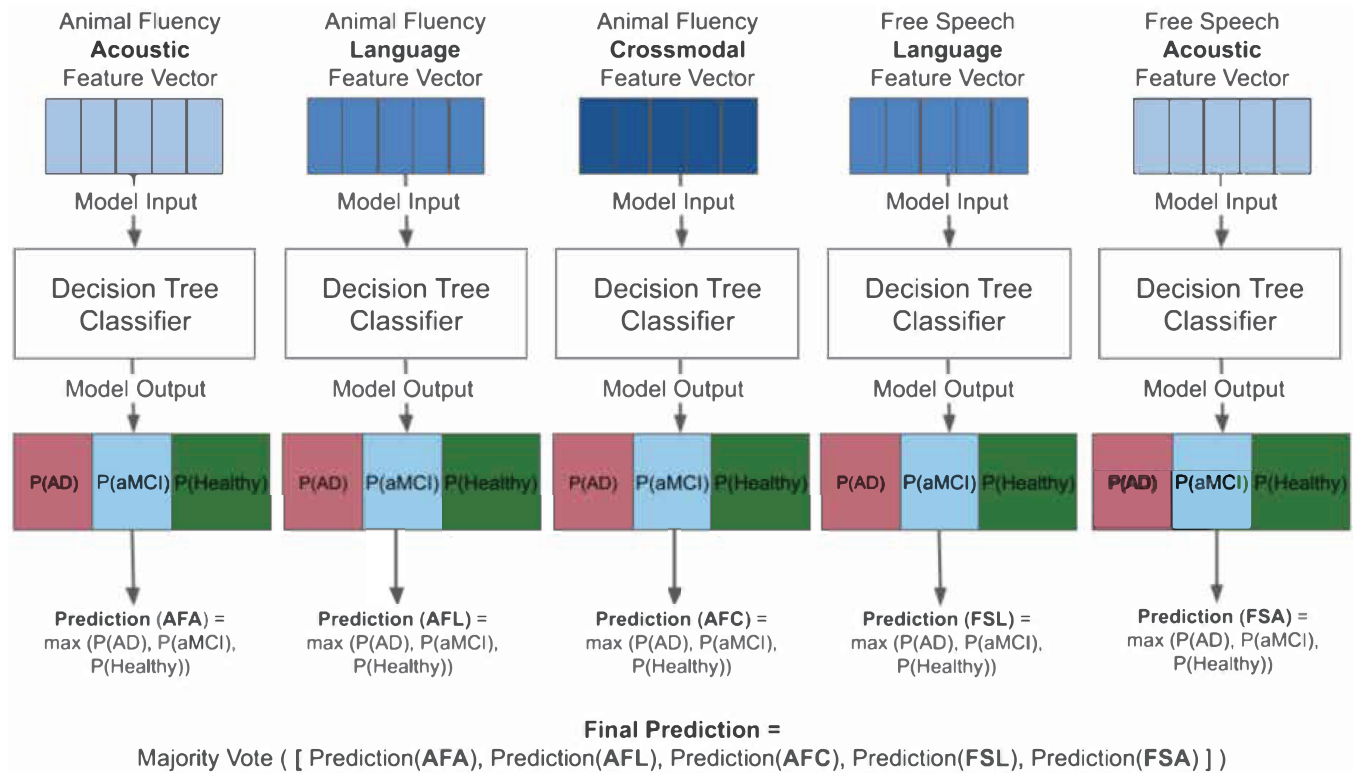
Animal Fluency
**Acoustic**
Feature Vector

Model Input

Decision Tree Classifier

Model Output

P(AD) P(aMCI) P(Healthy)

**Prediction (AFA)** = max (P(AD), P(aMCI), P(Healthy))

Animal Fluency
**Language**
Feature Vector

Model Input

Decision Tree Classifier

Model Output

P(AD) P(aMCI) P(Healthy)

**Prediction (AFL)** = max (P(AD), P(aMCI), P(Healthy))

Animal Fluency
**Crossmodal**
Feature Vector

Model Input

Decision Tree Classifier

Model Output

P(AD) P(aMCI) P(Healthy)

**Prediction (AFC)** = max (P(AD), P(aMCI), P(Healthy))

Free Speech
**Language**
Feature Vector

Model Input

Decision Tree Classifier

Model Output

P(AD) P(aMCI) P(Healthy)

**Prediction (FSL)** = max (P(AD), P(aMCI), P(Healthy))

Free Speech
**Acoustic**
Feature Vector

Model Input

Decision Tree Classifier

Model Output

P(AD) P(aMCI) P(Healthy)

**Prediction (FSA)** = max (P(AD), P(aMCI), P(Healthy))

**Final Prediction =**
Majority Vote ( **[** Prediction(**AFA**), Prediction(**AFL**), Prediction(**AFC**), Prediction(**FSL**), Prediction(**FSA**) **]** )